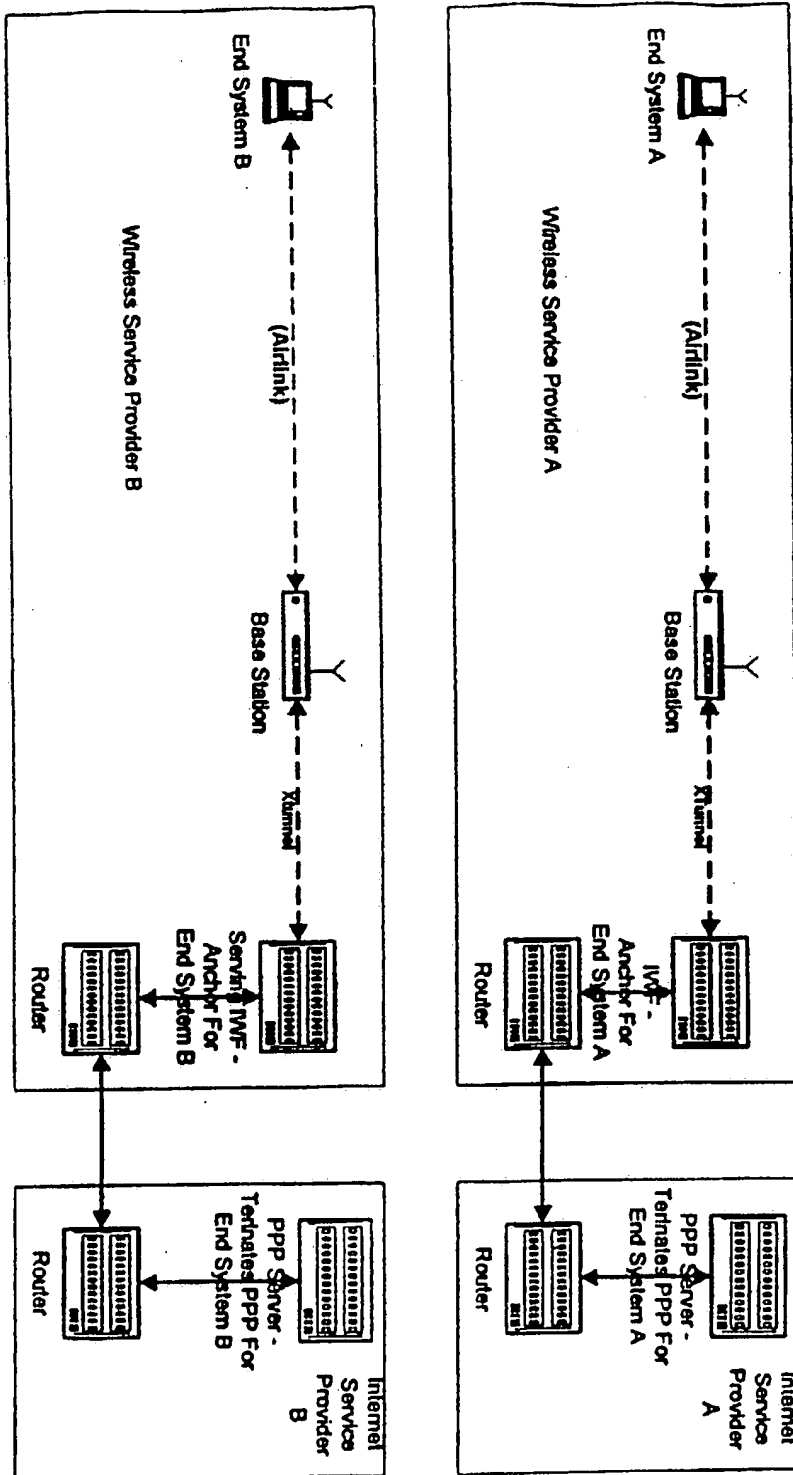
End System A

(Airlink)

Wireless Service Provider A

Base Station

Xtunnel

IWF - Anchor For End System A

Router

Internet Service Provider A

PPP Server - Terinates PPP For End System A

Router

End System B

(Airlink)

Wireless Service Provider B

Base Station

Xtunnel

Serving IWF - Anchor For End System B

Router

Internet Service Provider B

PPP Server - Terinates PPP For End System B

Router